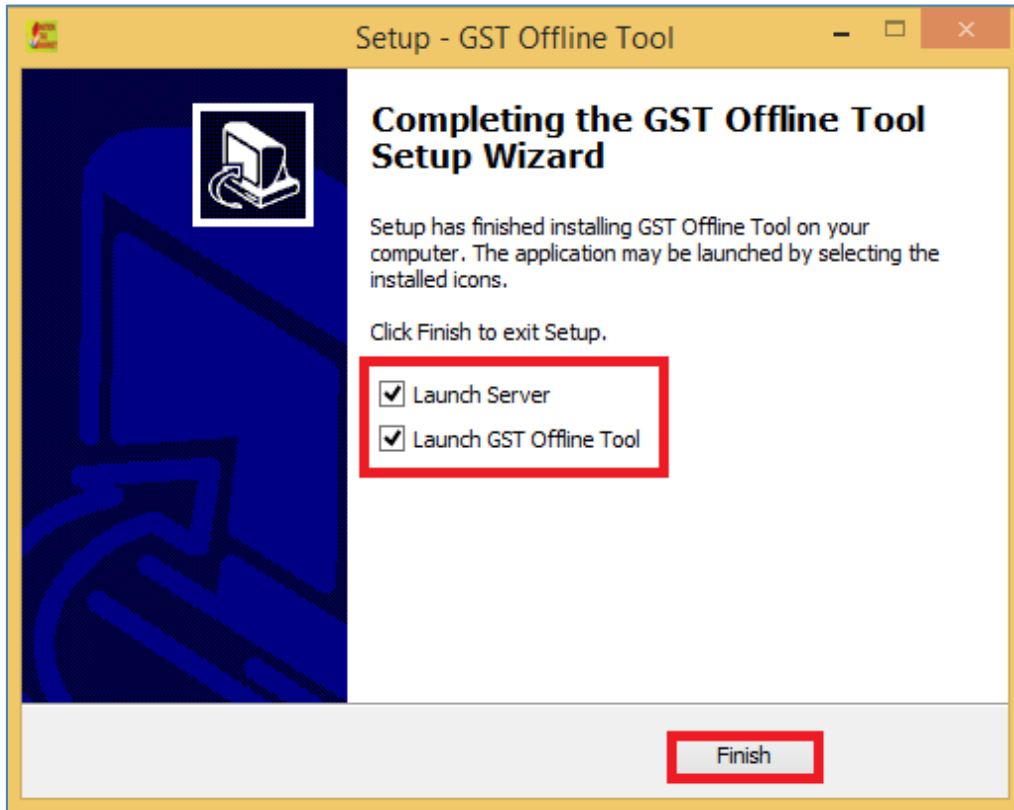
Setup - GST Offline Tool

Completing the GST Offline Tool Setup Wizard

Setup has finished installing GST Offline Tool on your computer. The application may be launched by selecting the installed icons.

Click Finish to exit Setup.

Launch Server

Launch GST Offline Tool

Finish